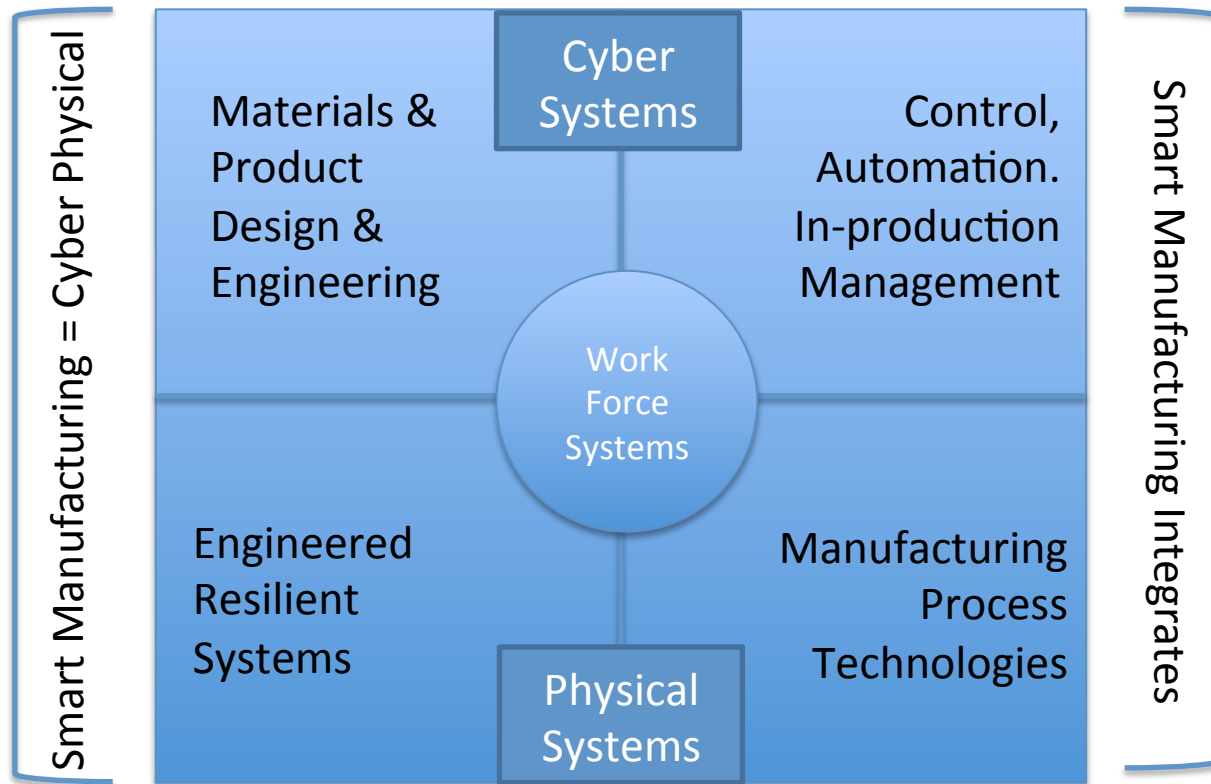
Smart Manufacturing = Cyber Physical

Cyber Systems

Materials & Product Design & Engineering

Control, Automation. In-production Management

Work Force Systems

Engineered Resilient Systems

Manufacturing Process Technologies

Physical Systems

Smart Manufacturing Integrates